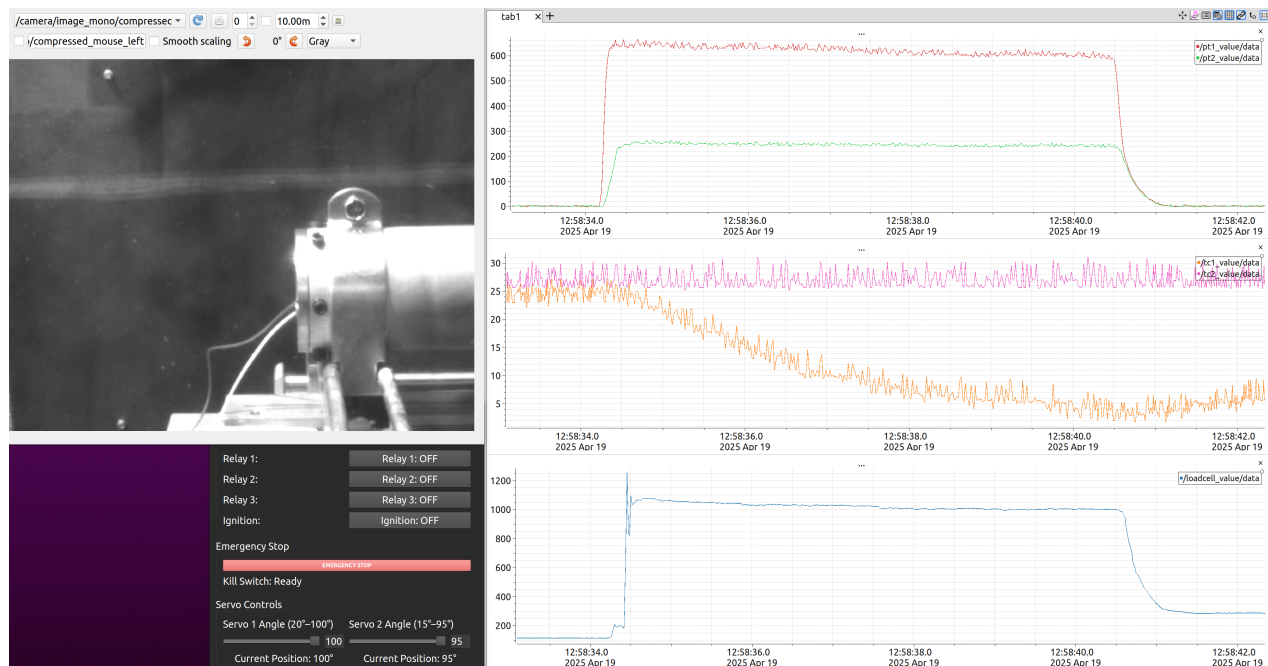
/camera/image_mono/compressec
0
10.00m
ı/compressed_mouse_left
Smooth scaling
0°
Gray

Relay 1:
Relay 1: OFF
Relay 2:
Relay 2: OFF
Relay 3:
Relay 3: OFF
Ignition:
Ignition: OFF
Emergency Stop
EMERGENCY STOP
Kill Switch: Ready
Servo Controls
Servo 1 Angle (20°–100°)
100
Servo 2 Angle (15°–95°)
95
Current Position: 100°
Current Position: 95°

tab1

/pt1_value/data
/pt2_value/data
600
500
400
300
200
100
0
12:58:34.0 2025 Apr 19
12:58:36.0 2025 Apr 19
12:58:38.0 2025 Apr 19
12:58:40.0 2025 Apr 19
12:58:42.0 2025 Apr 19

/tc1_value/data
/tc2_value/data
30
25
20
15
10
5
12:58:34.0 2025 Apr 19
12:58:36.0 2025 Apr 19
12:58:38.0 2025 Apr 19
12:58:40.0 2025 Apr 19
12:58:42.0 2025 Apr 19

/loadcell_value/data
1200
1000
800
600
400
200
12:58:34.0 2025 Apr 19
12:58:36.0 2025 Apr 19
12:58:38.0 2025 Apr 19
12:58:40.0 2025 Apr 19
12:58:42.0 2025 Apr 19